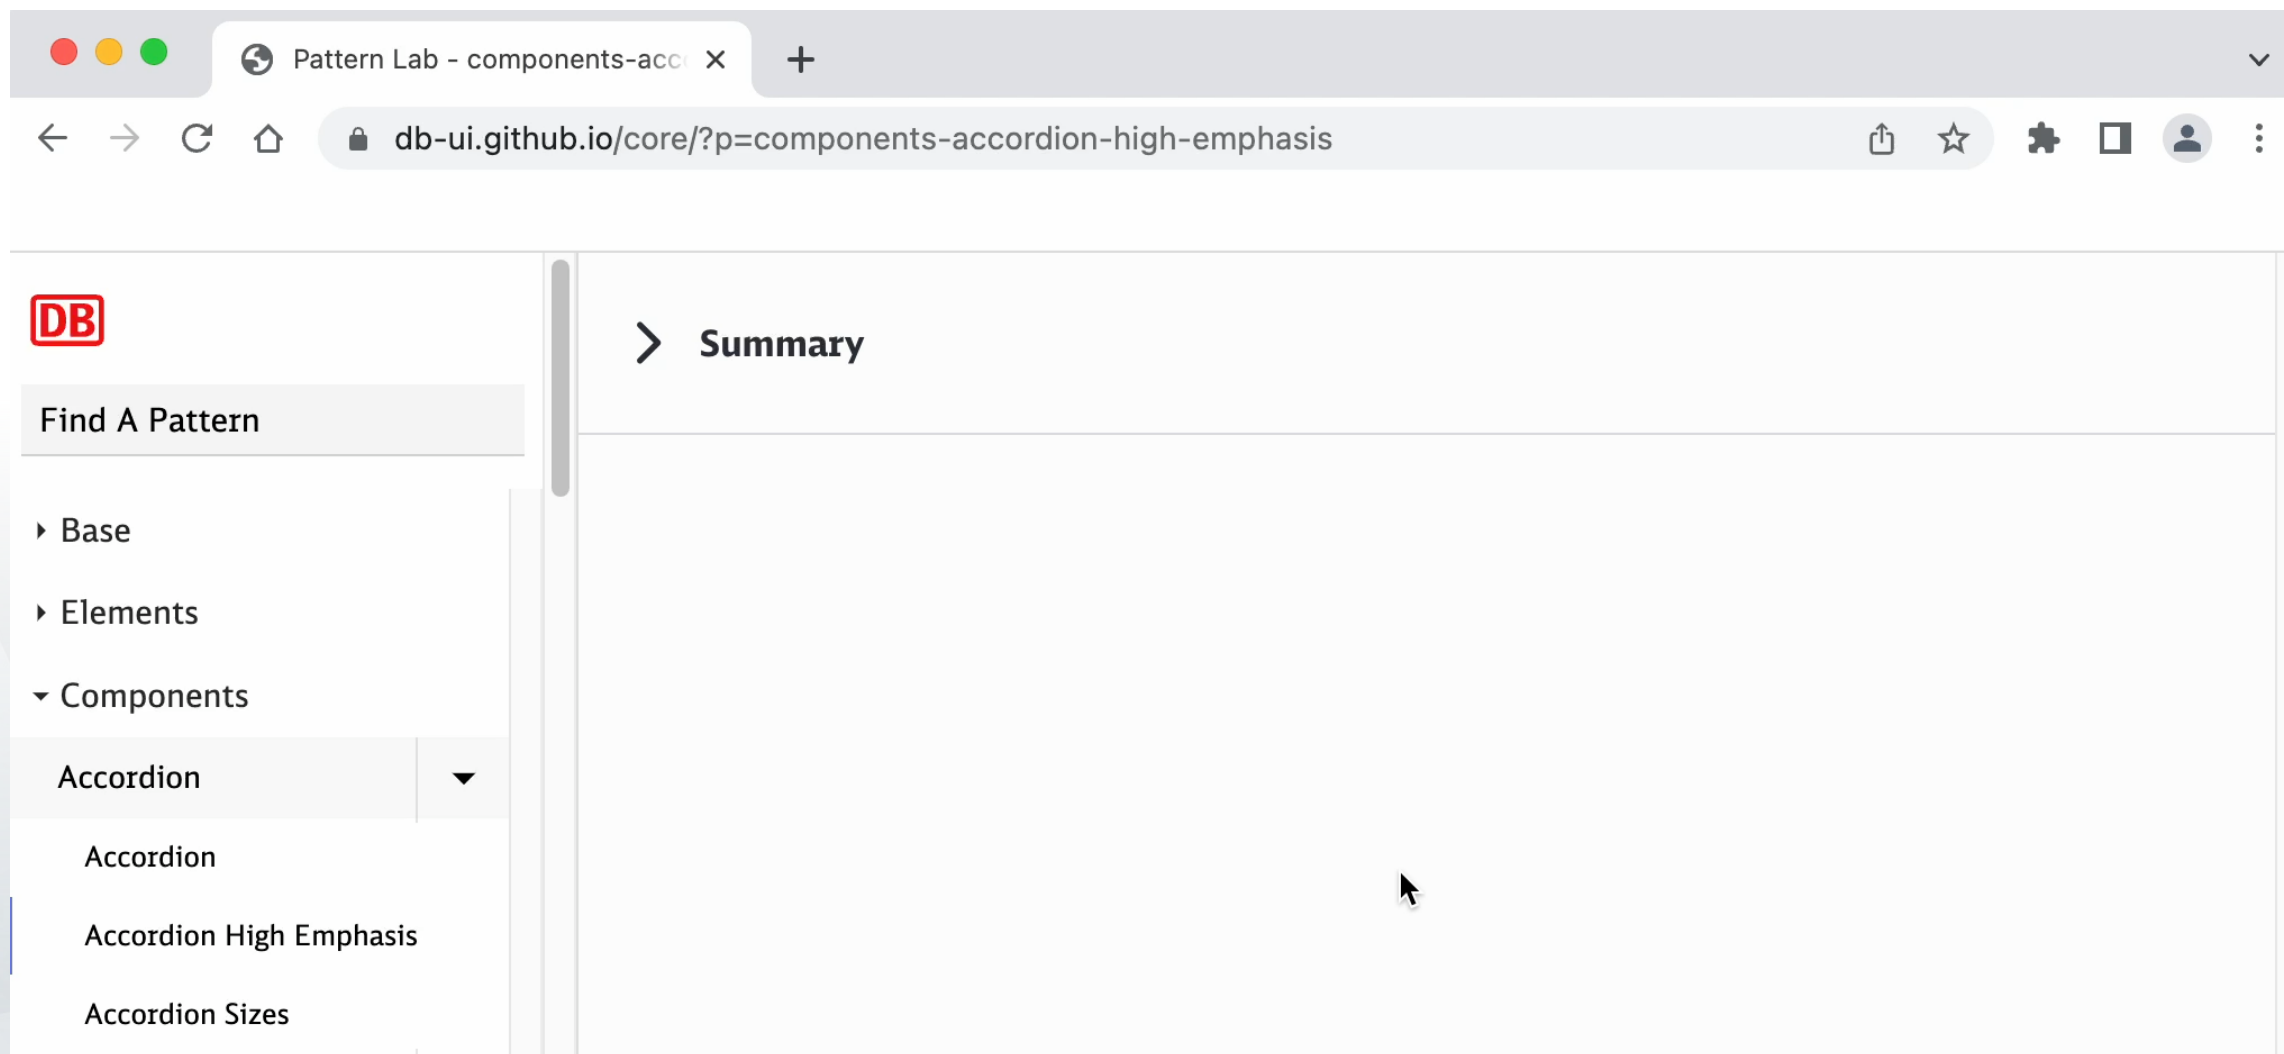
Pattern Lab - components-acc

db-ui.github.io/core/?p=components-accordion-high-emphasis

DB

Find A Pattern

Base

Elements

Components

Accordion

Accordion

Accordion High Emphasis

Accordion Sizes

Summary